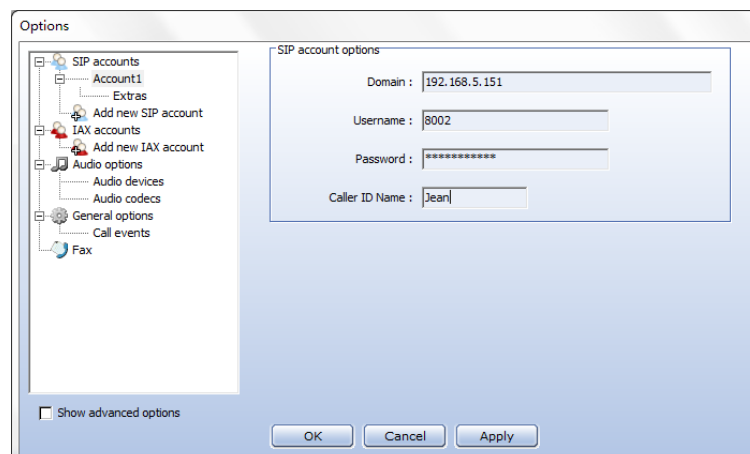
Options

SIP accounts
Account1
Extras
Add new SIP account
IAX accounts
Add new IAX account
Audio options
Audio devices
Audio codecs
General options
Call events
Fax

SIP account options
Domain : 192.168.5.151
Username : 8002
Password : ***********
Caller ID Name : Jean

Show advanced options

OK
Cancel
Apply